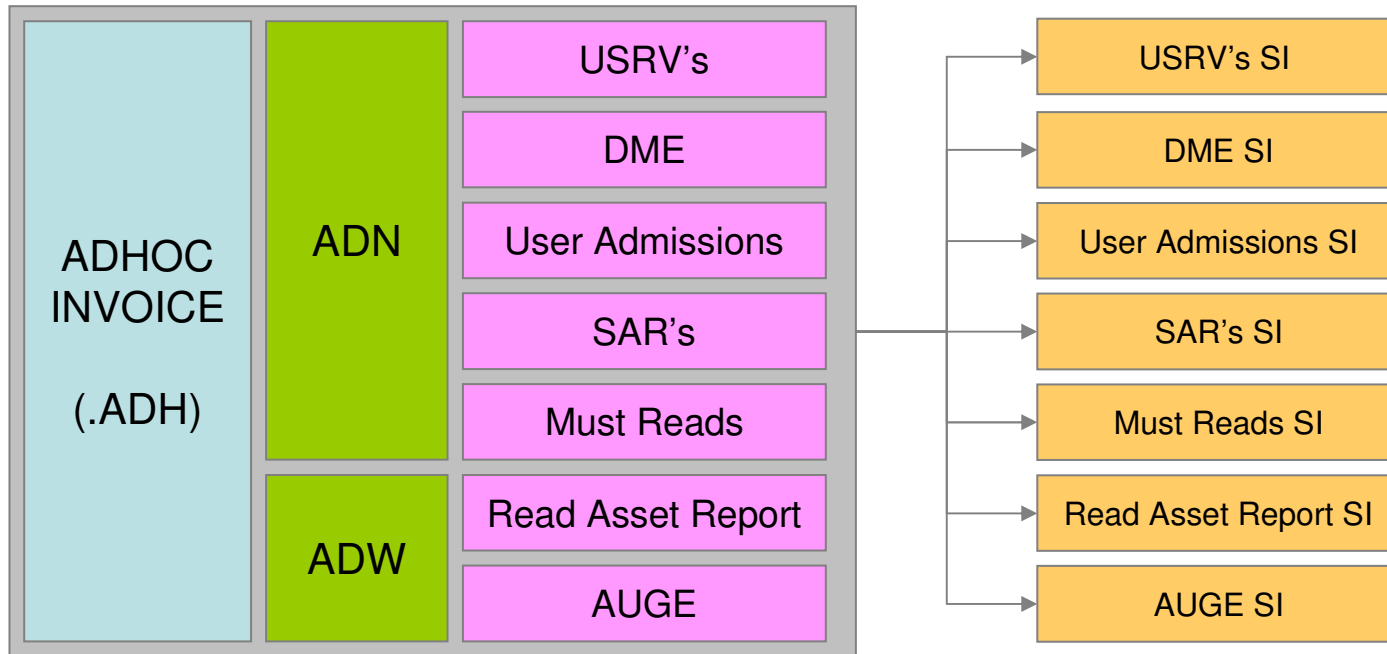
ADHOC INVOICE

(.ADH)

ADN

ADW

USRV’s

DME

User Admissions

SAR’s

Must Reads

Read Asset Report

AUGE

USRV’s SI

DME SI

User Admissions SI

SAR’s SI

Must Reads SI

Read Asset Report SI

AUGE SI